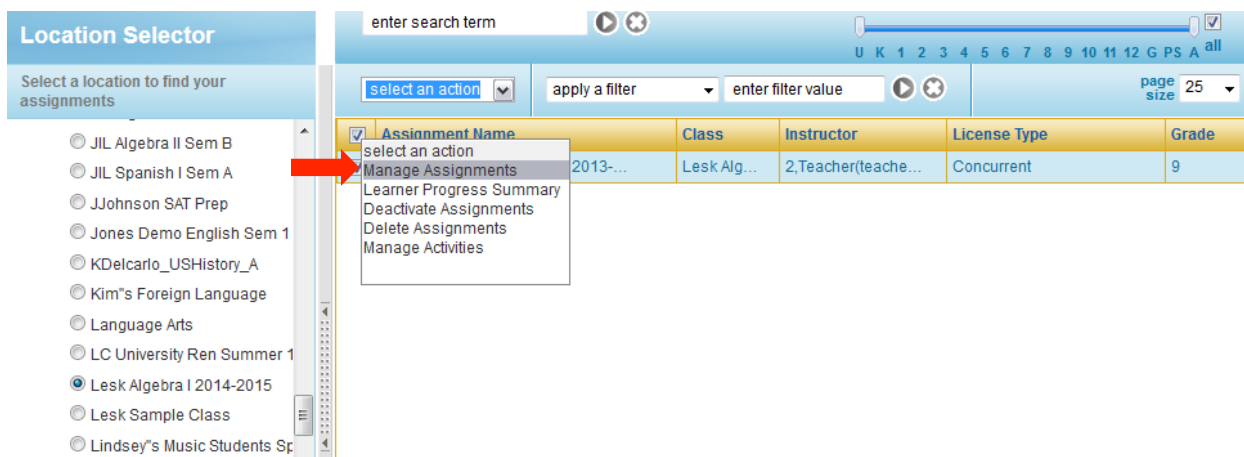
Location Selector

Select a location to find your assignments

JIL Algebra II Sem B
JIL Spanish I Sem A
JJohnson SAT Prep
Jones Demo English Sem 1
KDelcarlo_USHistory_A
Kim"s Foreign Language
Language Arts
LC University Ren Summer 1
Lesk Algebra I 2014-2015
Lesk Sample Class
Lindsey"s Music Students Sp

enter search term

U K 1 2 3 4 5 6 7 8 9 10 11 12 G PS A all

select an action
apply a filter
enter filter value
page size 25

| Assignment Name | Class | Instructor | License Type | Grade |
|---|---|---|---|---|
| 2013-... | Lesk Alg... | 2,Teacher(teache... | Concurrent | 9 |

select an action
Manage Assignments
Learner Progress Summary
Deactivate Assignments
Delete Assignments
Manage Activities